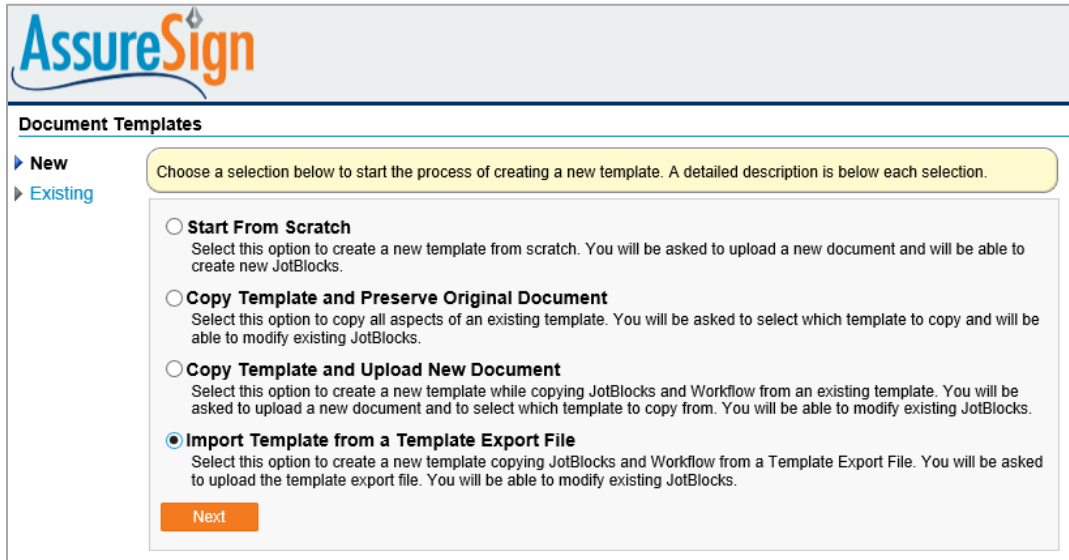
AssureSign

Document Templates

New

Existing

Choose a selection below to start the process of creating a new template. A detailed description is below each selection.

Start From Scratch
Select this option to create a new template from scratch. You will be asked to upload a new document and will be able to create new JotBlocks.

Copy Template and Preserve Original Document
Select this option to copy all aspects of an existing template. You will be asked to select which template to copy and will be able to modify existing JotBlocks.

Copy Template and Upload New Document
Select this option to create a new template while copying JotBlocks and Workflow from an existing template. You will be asked to upload a new document and to select which template to copy from. You will be able to modify existing JotBlocks.

Import Template from a Template Export File
Select this option to create a new template copying JotBlocks and Workflow from a Template Export File. You will be asked to upload the template export file. You will be able to modify existing JotBlocks.

Next